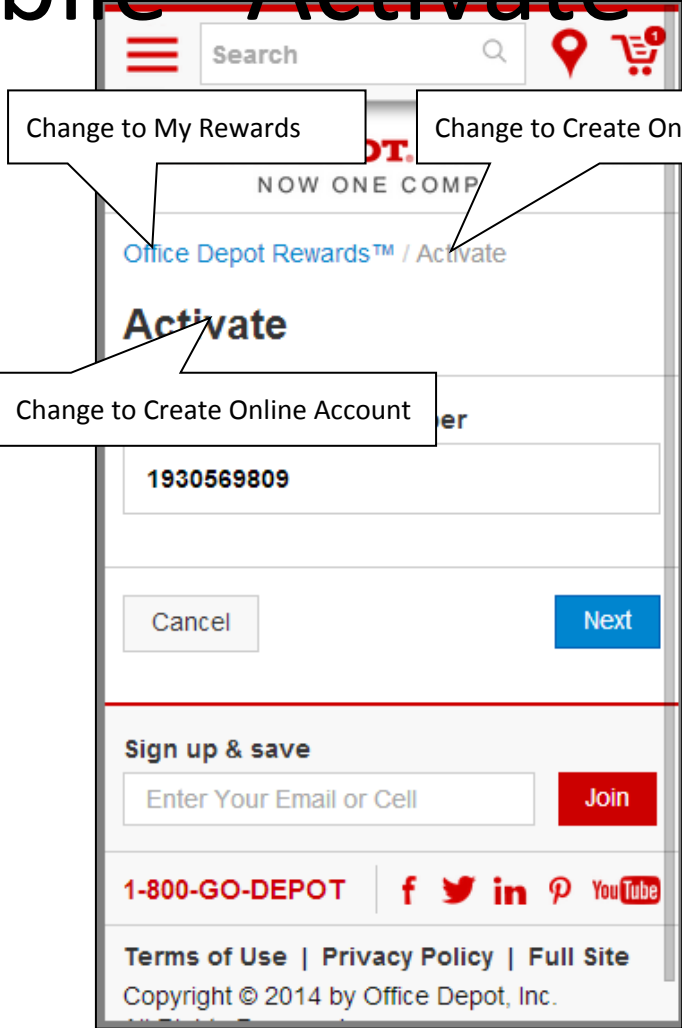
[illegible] – Activate

Search

1

Change to My Rewards

Change to Create On

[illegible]OT.

NOW ONE COMP

Office Depot Rewards™ / Activate

Activate

Change to Create Online Account

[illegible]ber

1930569809

Cancel

Next

Sign up & save

Enter Your Email or Cell

Join

1-800-GO-DEPOT

f in You Tube

Terms of Use | Privacy Policy | Full Site

Copyright © 2014 by Office Depot, Inc.

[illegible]